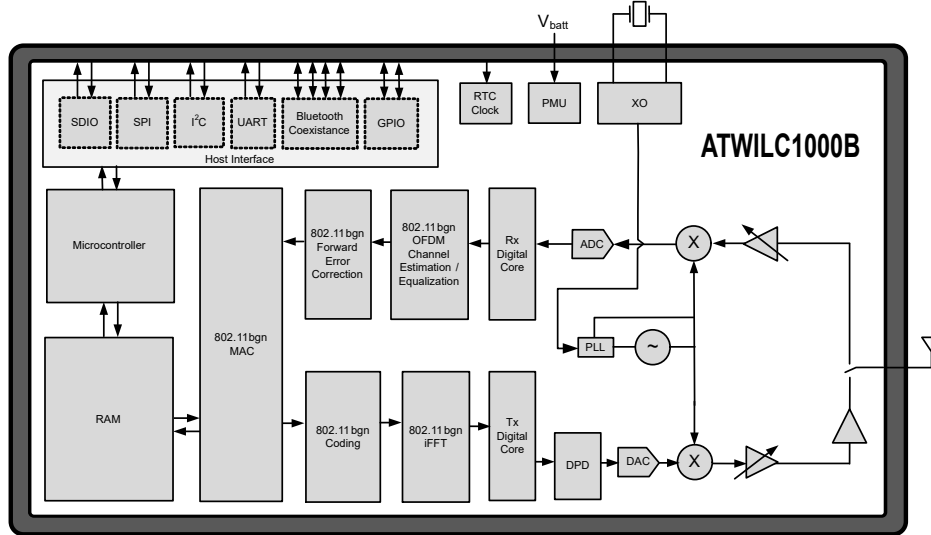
$V_{batt}$

SDIO
SPI
$I^2C$
UART
Bluetooth Coexistance
GPIO
Host Interface

RTC Clock
PMU
XO

ATWILC1000B

Microcontroller

RAM

802.11bgn MAC

802.11bgn Forward Error Correction

802.11bgn OFDM Channel Estimation / Equalization

Rx Digital Core

ADC

X

PLL

~

802.11bgn Coding

802.11bgn iFFT

Tx Digital Core

DPD

DAC

X